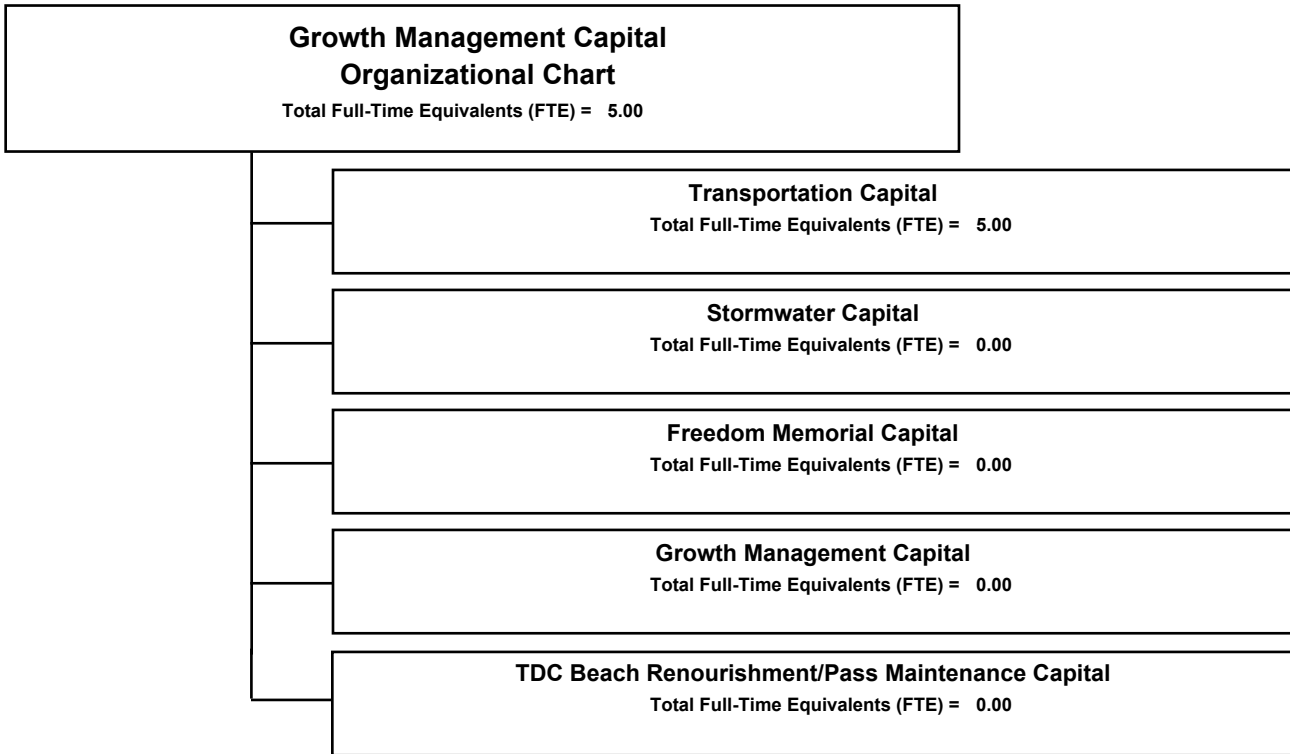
Growth Management Capital
Organizational Chart
Total Full-Time Equivalents (FTE) = 5.00

Transportation Capital
Total Full-Time Equivalents (FTE) = 5.00

Stormwater Capital
Total Full-Time Equivalents (FTE) = 0.00

Freedom Memorial Capital
Total Full-Time Equivalents (FTE) = 0.00

Growth Management Capital
Total Full-Time Equivalents (FTE) = 0.00

TDC Beach Renourishment/Pass Maintenance Capital
Total Full-Time Equivalents (FTE) = 0.00